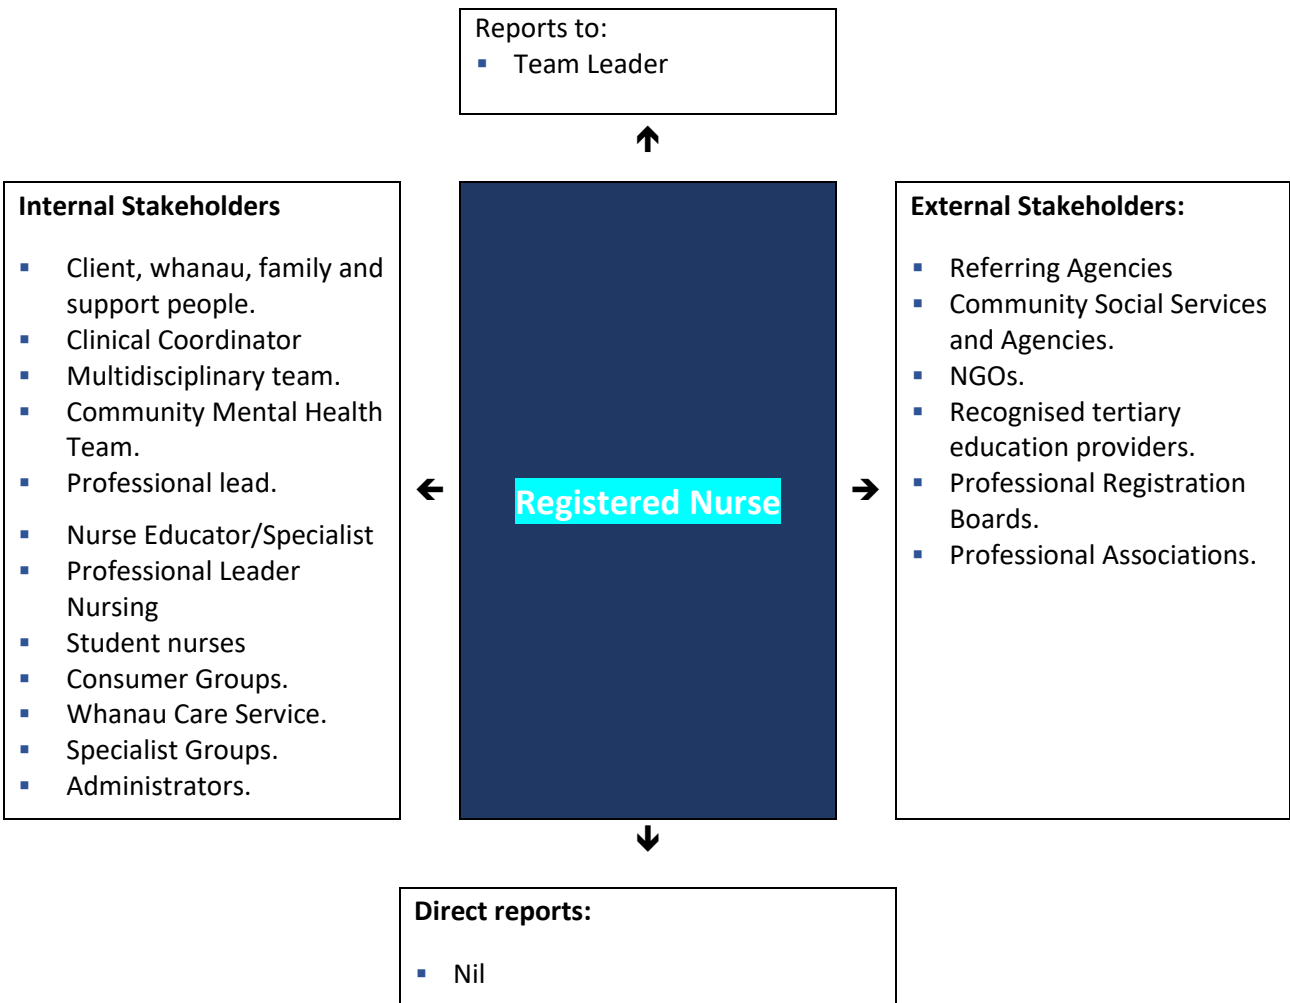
Reports to:
▪ Team Leader

Internal Stakeholders

▪ Client, whanau, family and support people.
▪ Clinical Coordinator
▪ Multidisciplinary team.
▪ Community Mental Health Team.
▪ Professional lead.
▪ Nurse Educator/Specialist
▪ Professional Leader Nursing
▪ Student nurses
▪ Consumer Groups.
▪ Whanau Care Service.
▪ Specialist Groups.
▪ Administrators.

Registered Nurse

External Stakeholders:

▪ Referring Agencies
▪ Community Social Services and Agencies.
▪ NGOs.
▪ Recognised tertiary education providers.
▪ Professional Registration Boards.
▪ Professional Associations.

Direct reports:

▪ Nil